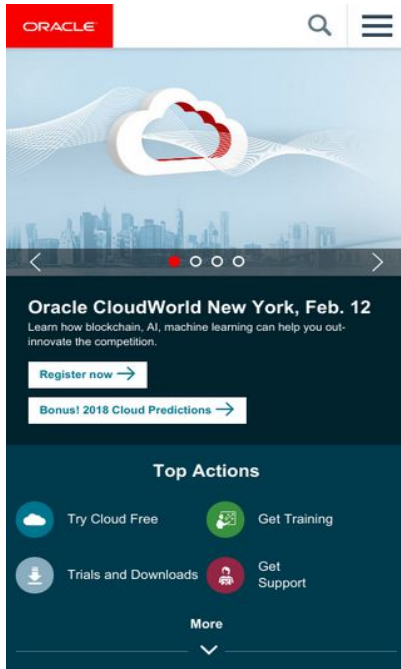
ORACLE

Oracle CloudWorld New York, Feb. 12

Learn how blockchain, AI, machine learning can help you out-innovate the competition.

Register now →

Bonus! 2018 Cloud Predictions →

Top Actions

Try Cloud Free

Get Training

Trials and Downloads

Get Support

More